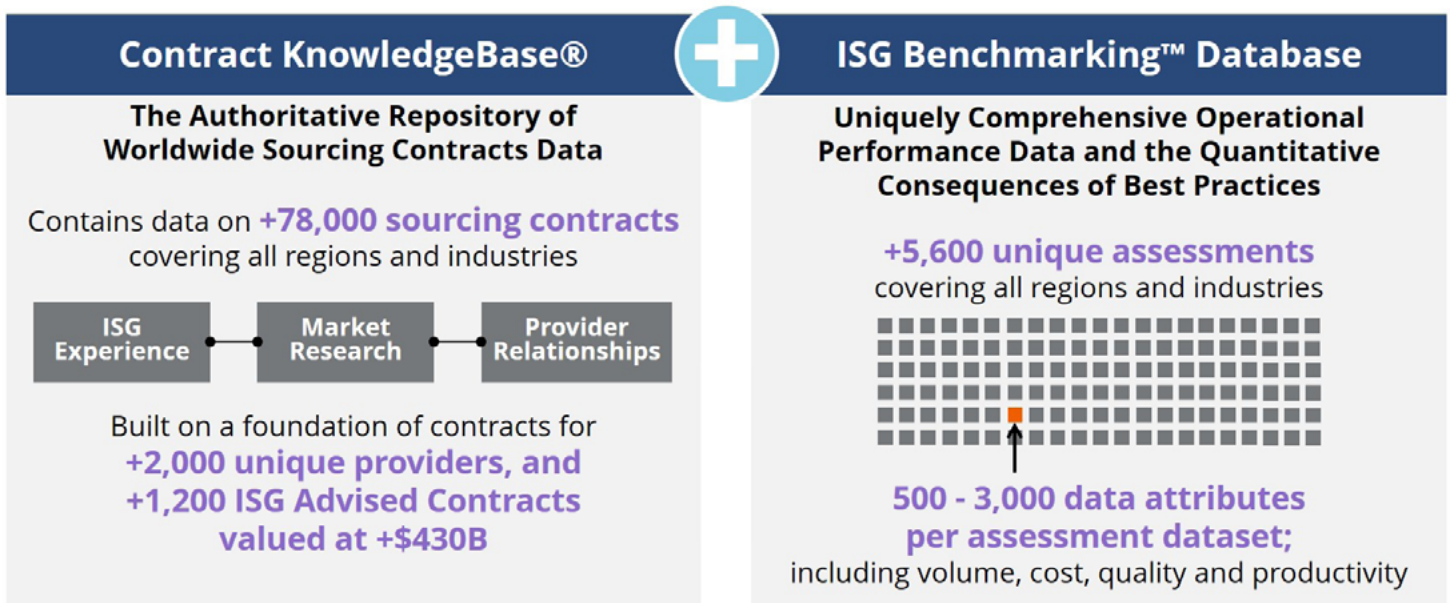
Contract KnowledgeBase®

The Authoritative Repository of Worldwide Sourcing Contracts Data

Contains data on +78,000 sourcing contracts covering all regions and industries

ISG Experience

Market Research

Provider Relationships

Built on a foundation of contracts for +2,000 unique providers, and +1,200 ISG Advised Contracts valued at +$430B

ISG Benchmarking™ Database

Uniquely Comprehensive Operational Performance Data and the Quantitative Consequences of Best Practices

+5,600 unique assessments covering all regions and industries

500 - 3,000 data attributes per assessment dataset; including volume, cost, quality and productivity